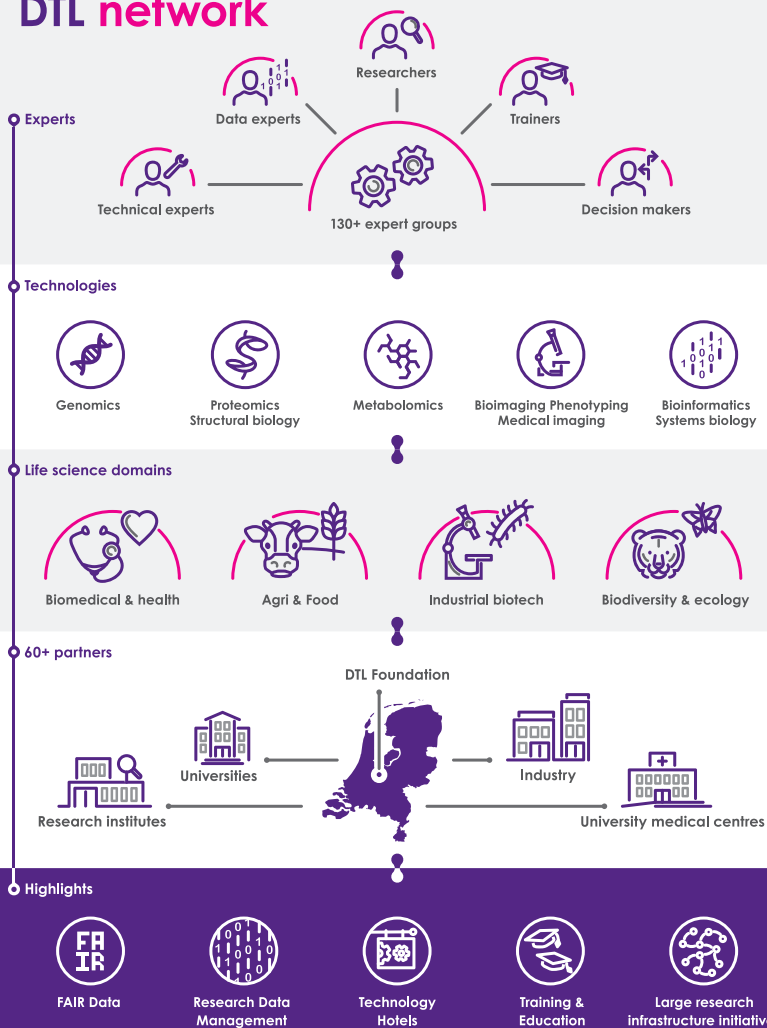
DTL network

Experts

Researchers

Data experts

Trainers

Technical experts

130+ expert groups

Decision makers

Technologies

Genomics

Proteomics
Structural biology

Metabolomics

Bioimaging Phenotyping
Medical imaging

Bioinformatics
Systems biology

Life science domains

Biomedical & health

Agri & Food

Industrial biotech

Biodiversity & ecology

60+ partners

DTL Foundation

Universities

Industry

Research institutes

University medical centres

Highlights

FAIR

FAIR Data

Research Data Management

Technology Hotels

Training & Education

Large research infrastructure initiativ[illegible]